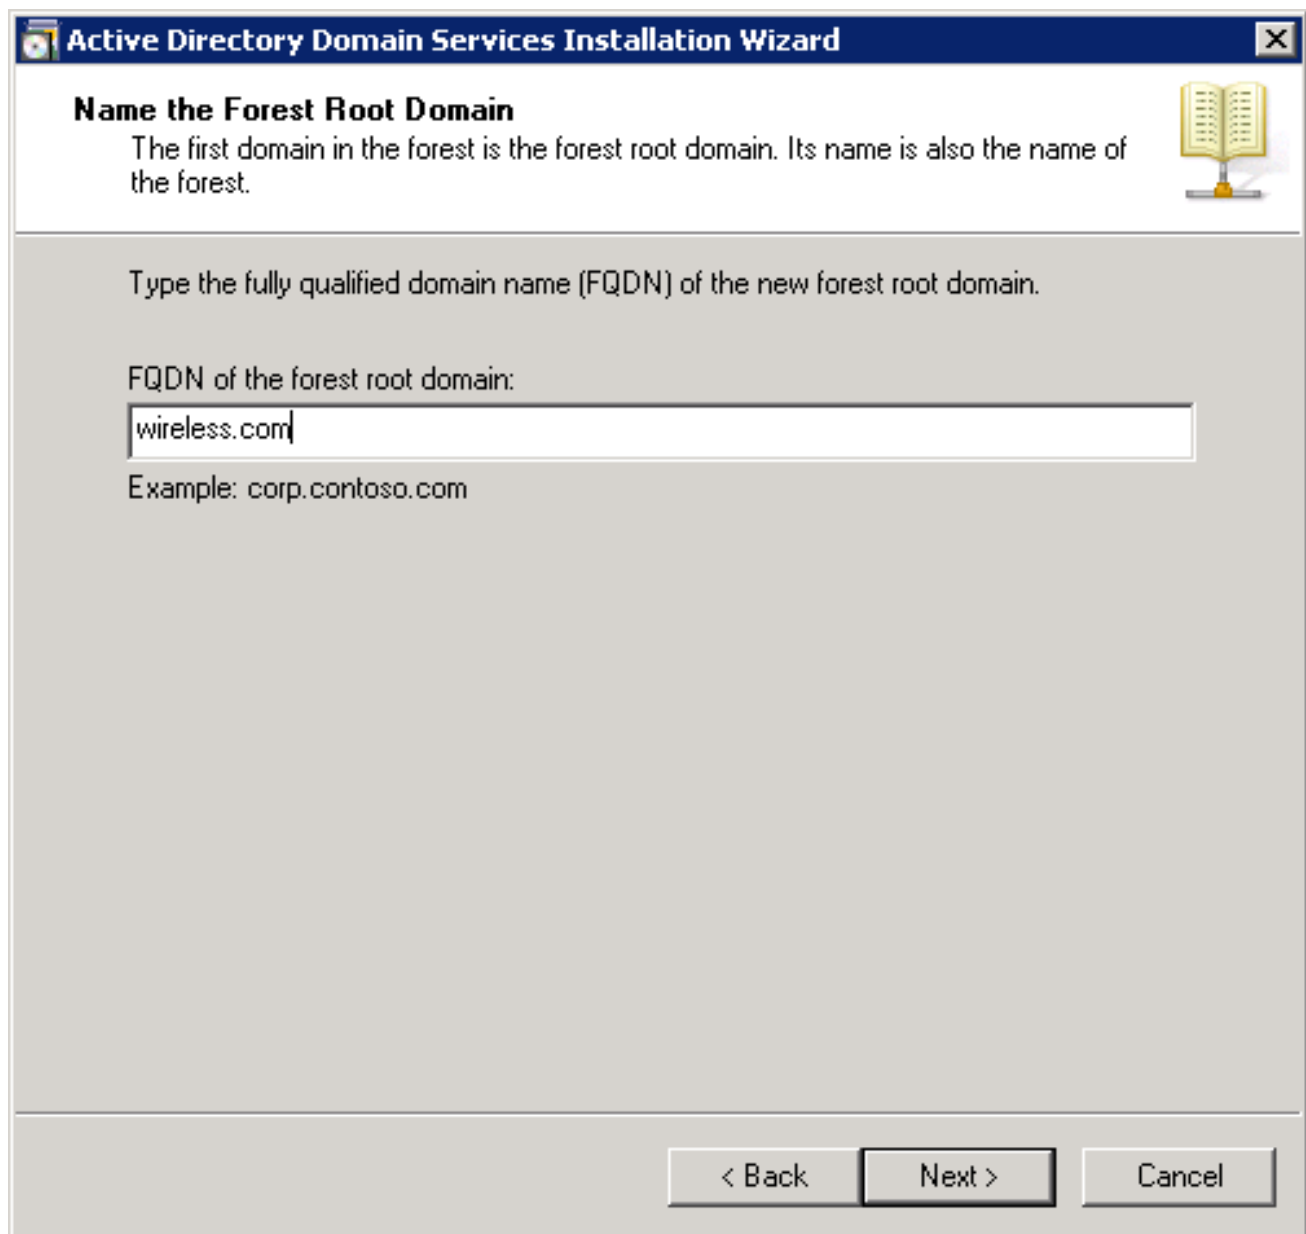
Active Directory Domain Services Installation Wizard

Name the Forest Root Domain

The first domain in the forest is the forest root domain. Its name is also the name of the forest.

Type the fully qualified domain name (FQDN) of the new forest root domain.

FQDN of the forest root domain:

wireless.com

Example: corp.contoso.com

< Back

Next >

Cancel